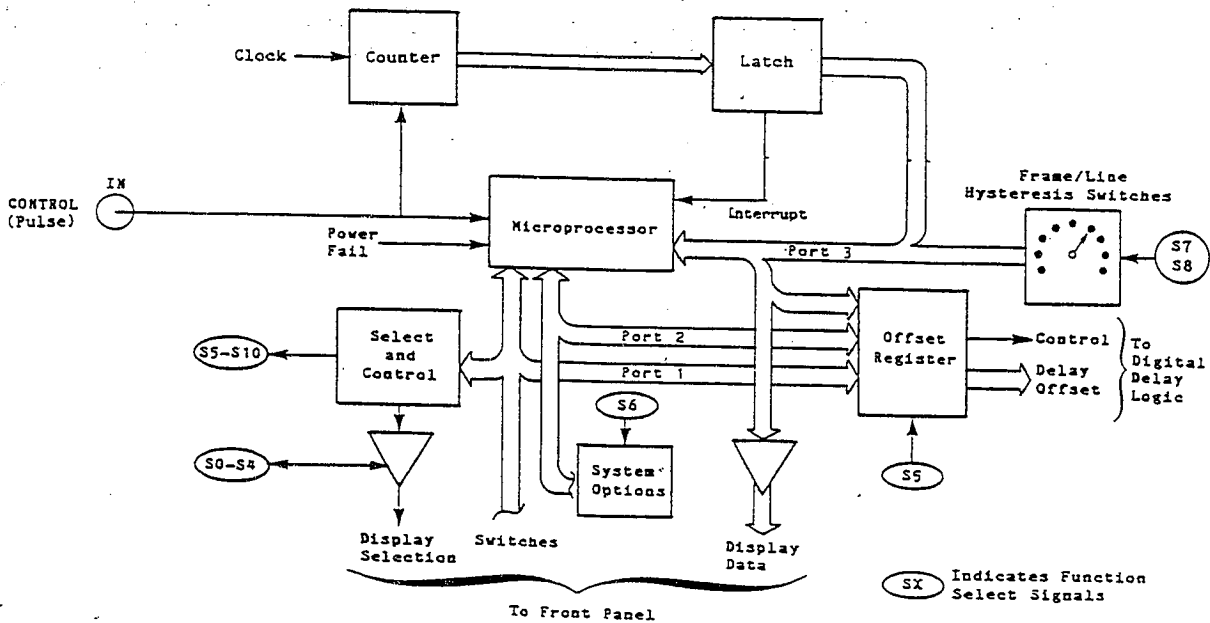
Clock
Counter
Latch
CONTROL (Pulse)
IN
Microprocessor
Interrupt
Power Fail
Frame/Line Hysteresis Switches
S7 S8
Port 3
Port 2
Port 1
Select and Control
S5-S10
S0-S4
S6
System Options
Offset Register
Control
Delay Offset
To Digital Delay Logic
S5
Display Selection
Switches
Display Data
To Front Panel
SX Indicates Function Select Signals